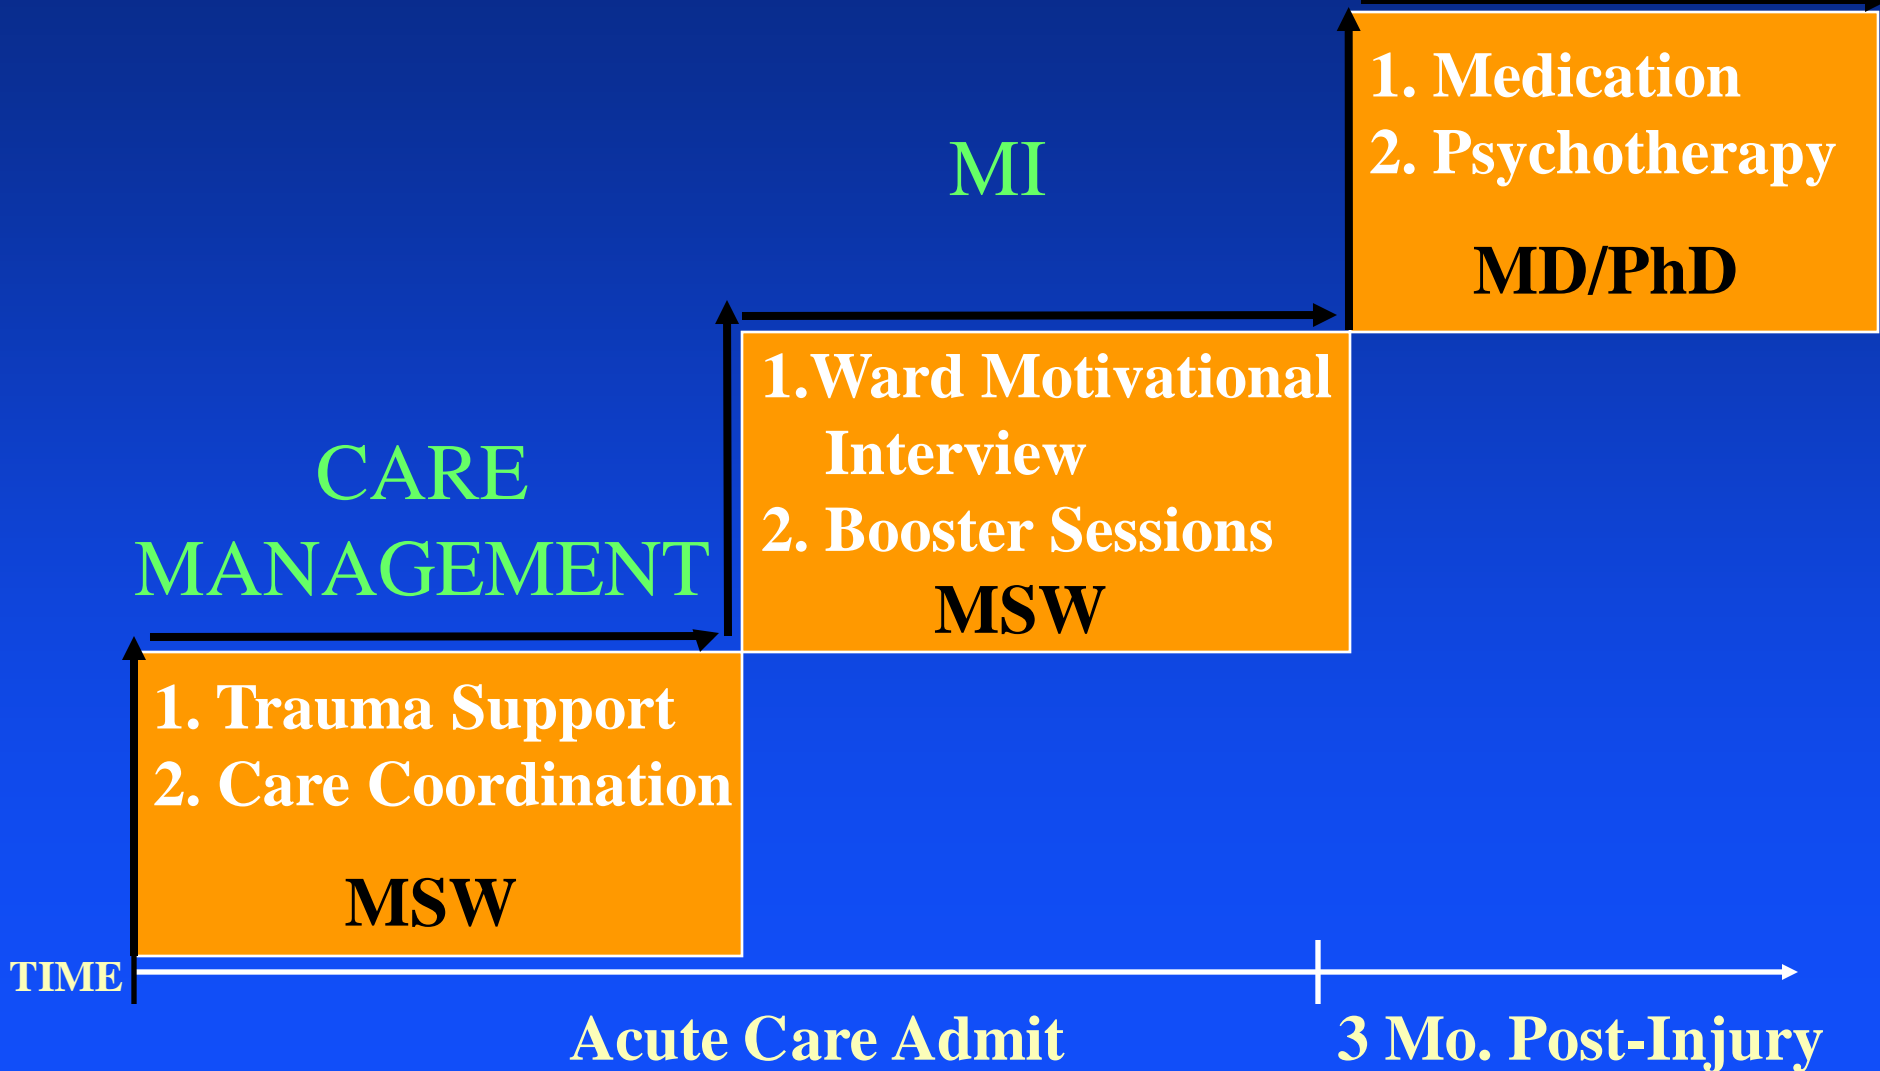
1. Medication
2. Psychotherapy

MD/PhD

MI

1.Ward Motivational Interview
2. Booster Sessions

MSW

CARE MANAGEMENT

1. Trauma Support
2. Care Coordination

MSW

TIME

Acute Care Admit

3 Mo. Post-Injury